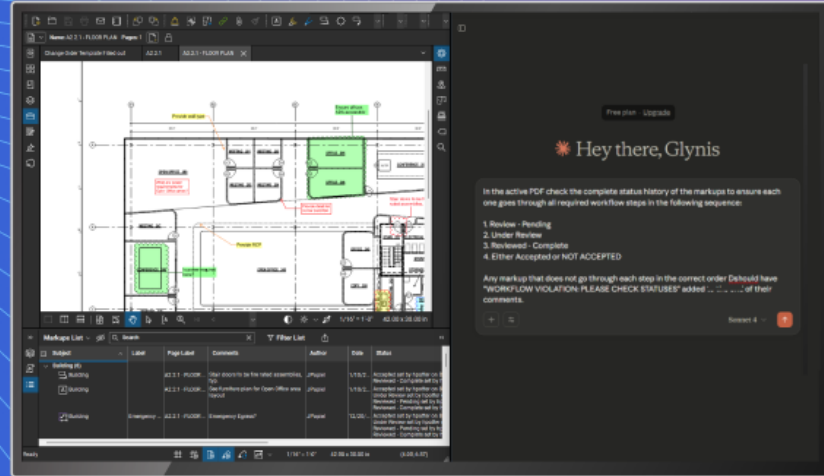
Name: A2.2.1 - FLOOR PLAN · Pages: 1

Change Order Template Filled out	A2.2.1	A2.2.1 - FLOOR PLAN

Provide wall type

Ensure offices have acoustic

Provide PDF

Markups List	Search	Filter List

| Subject | Label | Page Label | Comments | Author | Date | Status |
|---|---|---|---|---|---|---|
| Building (4) | | | | | | |
| Building | | A2.2.1 - FLOOR... | Wall should be fire rated assemblies, typ. | JPoppel | 1/16/2... | Accepted set by hpoffer on... Reviewed - Complete set by... |
| Building | | A2.2.1 - FLOOR... | See furniture plan for Open Office area layout | JPoppel | 1/16/2... | Accepted set by hpoffer on... Under Review set by hpoffer... Reviewed - Pending set by... Reviewed - Complete set by... |
| Building | Emergency ... | A2.2.1 - FLOOR... | Emergency Egress? | JPoppel | 12/20/... | Accepted set by hpoffer on... Reviewed - Pending set by... Reviewed - Complete set by... |

Ready	1/16" = 1'-0"	42.00 x 30.00 in

Free plan · Upgrade

Hey there, Glynis

In the active PDF check the complete status history of the markups to ensure each one goes through all required workflow steps in the following sequence:

1. Review - Pending
2. Under Review
3. Reviewed - Complete
4. Either Accepted or NOT ACCEPTED

Any markup that does not go through each step in the correct order Dshould have "WORKFLOW VIOLATION: PLEASE CHECK STATUSES" added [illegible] of their comments.

Sonnet 4